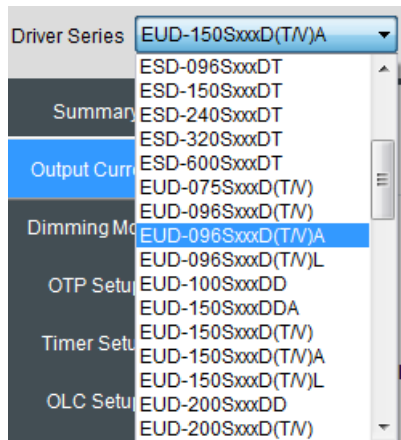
Driver Series EUD-150SxxxD(T/V)A

Summary
Output Curr
Dimming Mo
OTP Setup
Timer Setu
OLC Setup

ESD-096SxxxDT
ESD-150SxxxDT
ESD-240SxxxDT
ESD-320SxxxDT
ESD-600SxxxDT
EUD-075SxxxD(T/V)
EUD-096SxxxD(T/V)
EUD-096SxxxD(T/V)A
EUD-096SxxxD(T/V)L
EUD-100SxxxDD
EUD-150SxxxDDA
EUD-150SxxxD(T/V)
EUD-150SxxxD(T/V)A
EUD-150SxxxD(T/V)L
EUD-200SxxxDD
EUD-200SxxxD(T/V)